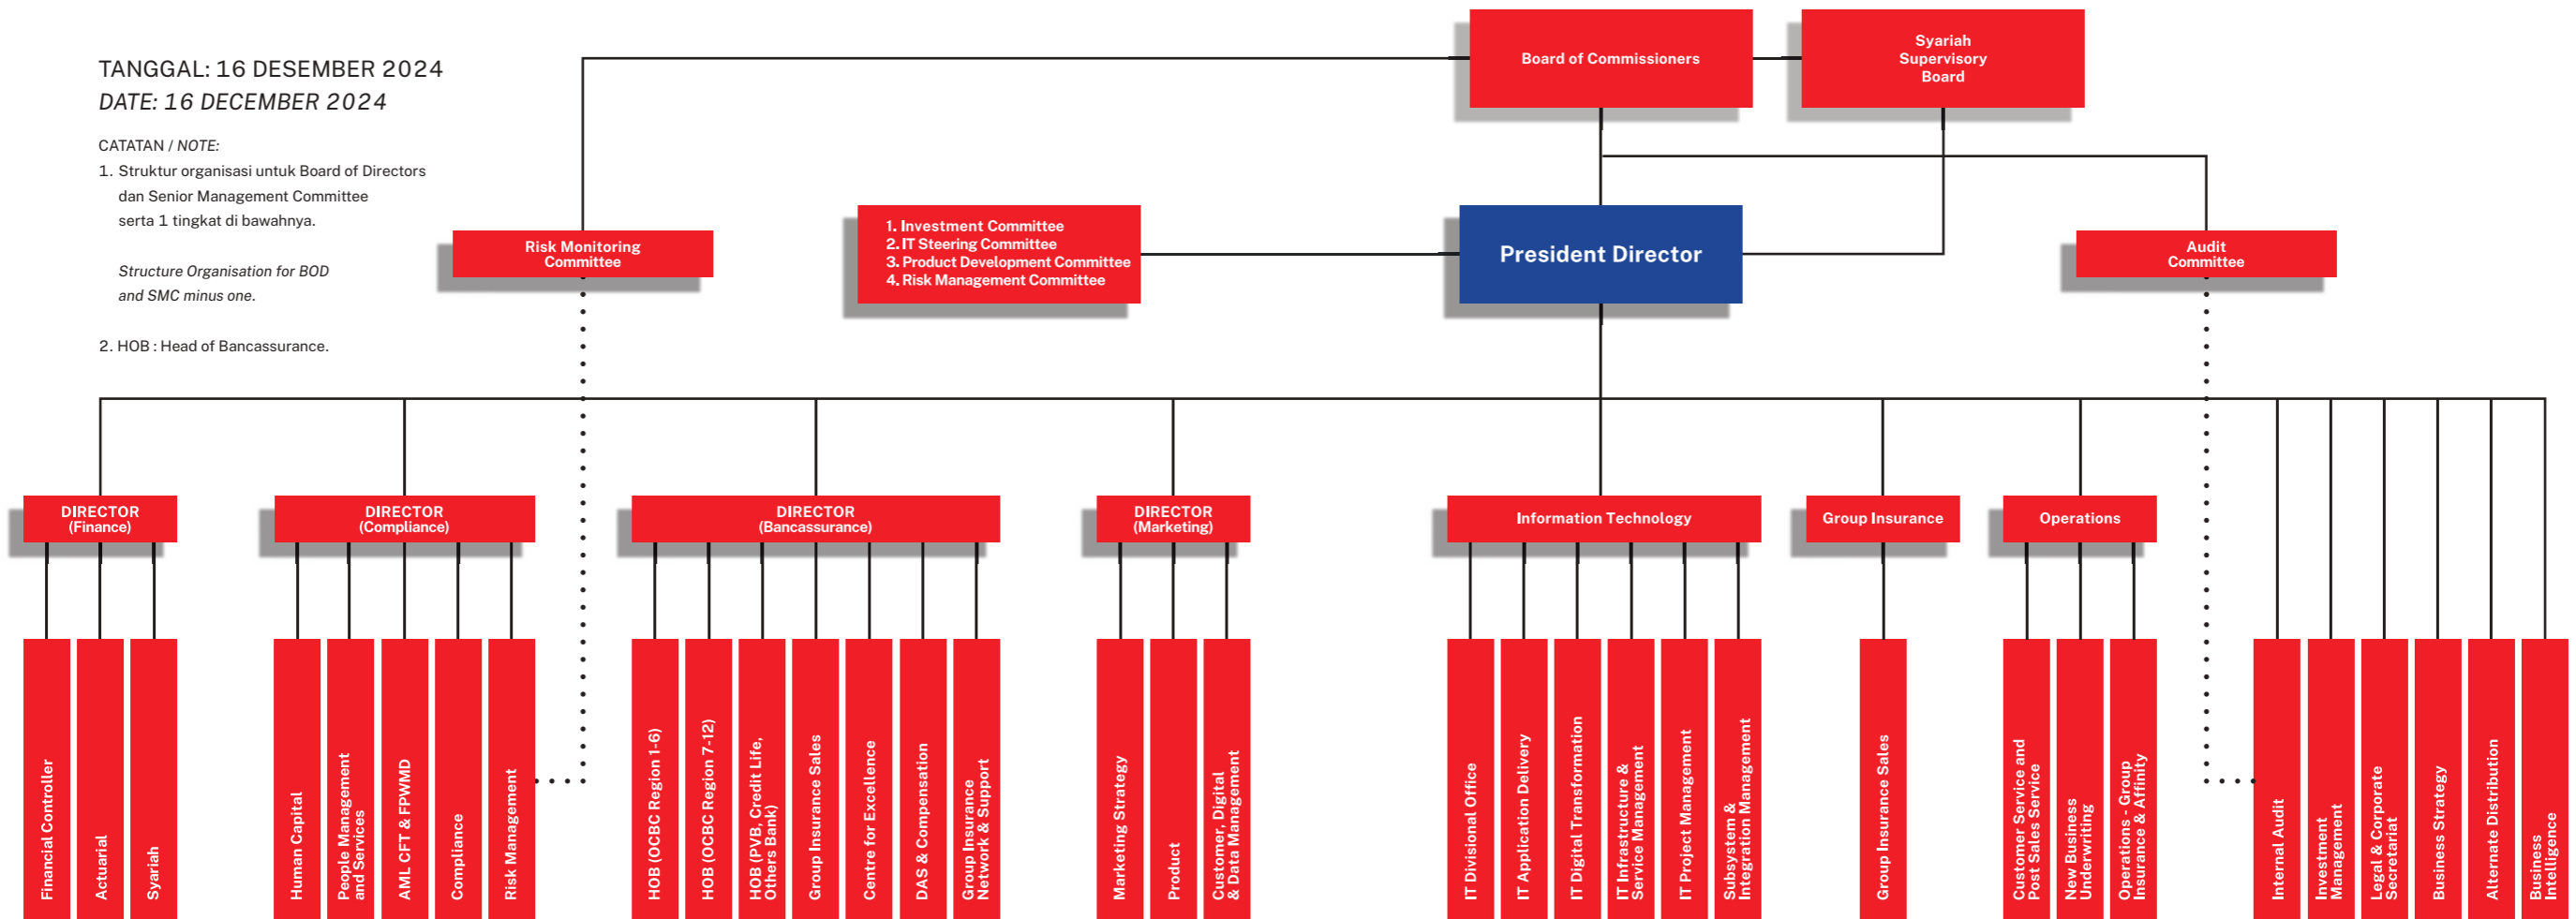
TANGGAL: 16 DESEMBER 2024
DATE: 16 DECEMBER 2024

CATATAN / NOTE:
1. Struktur organisasi untuk Board of Directors dan Senior Management Committee serta 1 tingkat di bawahnya.

Structure Organisation for BOD and SMC minus one.

2. HOB : Head of Bancassurance.

Board of Commissioners

Syariah Supervisory Board

Risk Monitoring Committee

1. Investment Committee
2. IT Steering Committee
3. Product Development Committee
4. Risk Management Committee

President Director

Audit Committee

DIRECTOR (Finance)

Financial Controller

Actuarial

Syariah

DIRECTOR (Compliance)

Human Capital

People Management and Services

AML CFT & FPWMD

Compliance

Risk Management

DIRECTOR (Bancassurance)

HOB (OCBC Region 1-6)

HOB (OCBC Region 7-12)

HOB (PVB, Credit Life, Others Bank)

Group Insurance Sales

Centre for Excellence

DAS & Compensation

Group Insurance Network & Support

DIRECTOR (Marketing)

Marketing Strategy

Product

Customer, Digital & Data Management

Information Technology

IT Divisional Office

IT Application Delivery

IT Digital Transformation

IT Infrastructure & Service Management

IT Project Management

Subsystem & Integration Management

Group Insurance

Group Insurance Sales

Operations

Customer Service and Post Sales Service

New Business Underwriting

Operations - Group Insurance & Affinity

Internal Audit

Investment Management

Legal & Corporate Secretariat

Business Strategy

Alternate Distribution

Business Intelligence